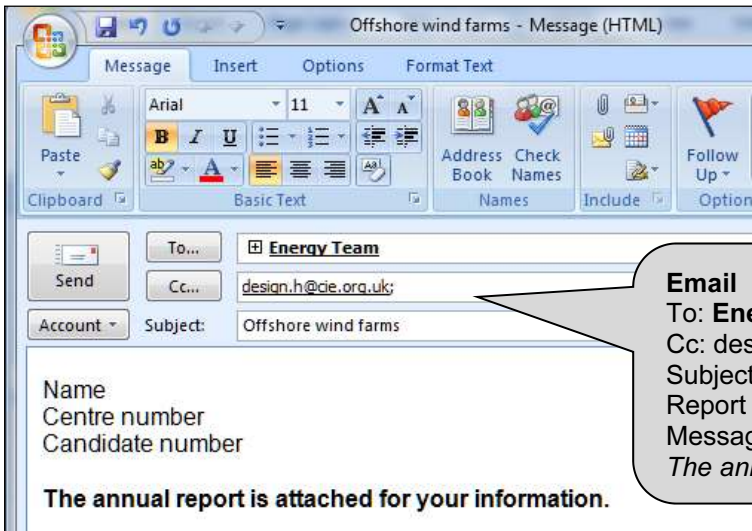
Offshore wind farms - Message (HTML)

Message Insert Options Format Text

Arial 11

Paste

Clipboard

Basic Text

Address Book Check Names

Names

Include

Follow Up

Option

Send

To...

⊞ Energy Team

Cc...

design.h@cie.org.uk;

Account

Subject:

Offshore wind farms

Name
Centre number
Candidate number

The annual report is attached for your information.

Email
To: Ene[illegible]
Cc: des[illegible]
Subject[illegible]
Report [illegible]
Messag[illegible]
The ann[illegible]